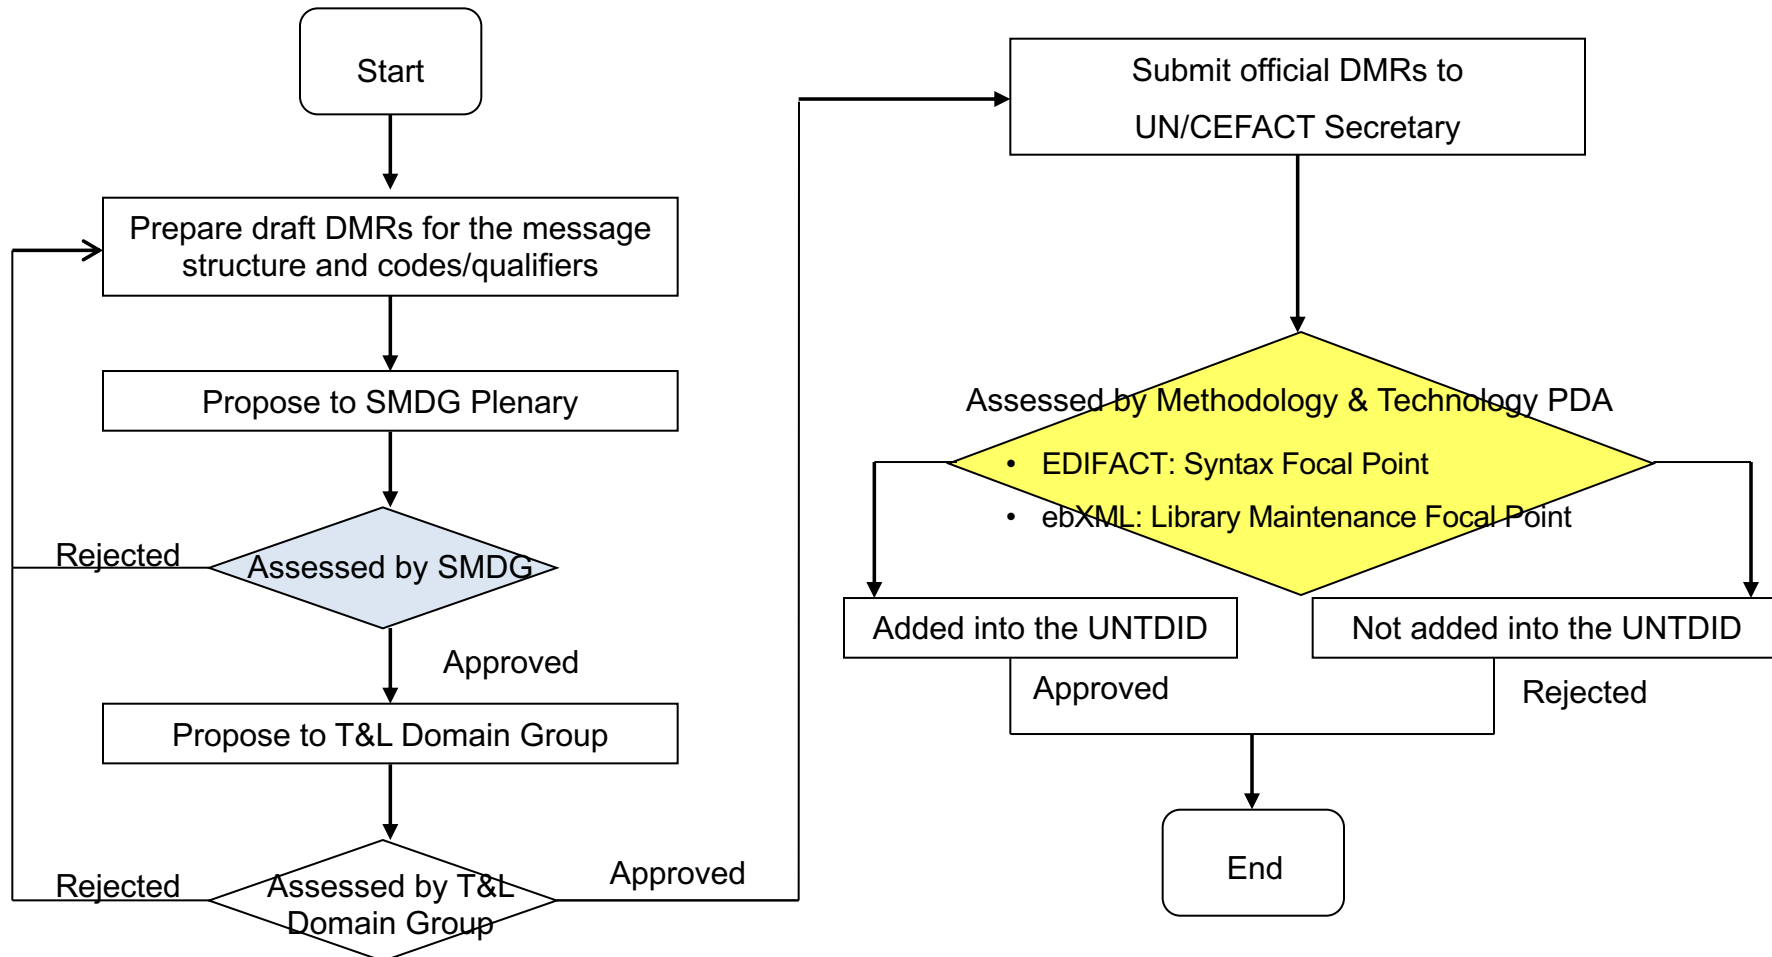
Start

Prepare draft DMRs for the message structure and codes/qualifiers

Propose to SMDG Plenary

Rejected

Assessed by SMDG

Approved

Propose to T&L Domain Group

Rejected

Assessed by T&L Domain Group

Approved

Submit official DMRs to UN/CEFACT Secretary

Assessed by Methodology & Technology PDA

• EDIFACT: Syntax Focal Point

• ebXML: Library Maintenance Focal Point

Added into the UNTDID

Not added into the UNTDID

Approved

Rejected

End